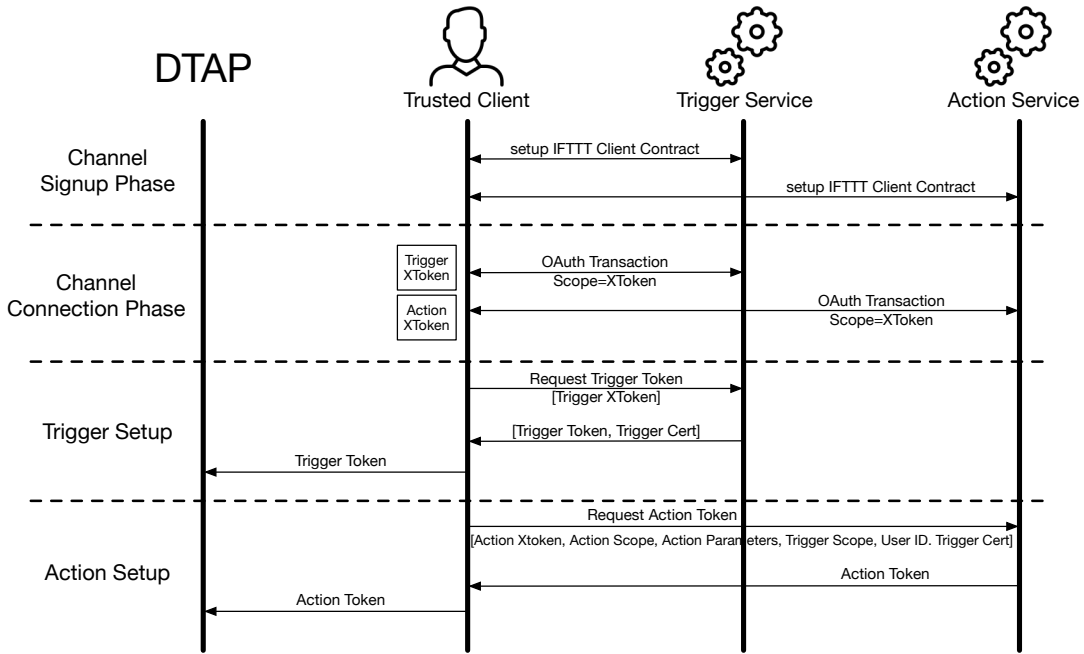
DTAP

Trusted Client

Trigger Service

Action Service

Channel Signup Phase

setup IFTTT Client Contract

setup IFTTT Client Contract

Channel Connection Phase

Trigger XToken

OAuth Transaction Scope=XToken

Action XToken

OAuth Transaction Scope=XToken

Trigger Setup

Request Trigger Token [Trigger XToken]

[Trigger Token, Trigger Cert]

Trigger Token

Action Setup

Request Action Token

[Action Xtoken, Action Scope, Action Parameters, Trigger Scope, User ID. Trigger Cert]

Action Token

Action Token